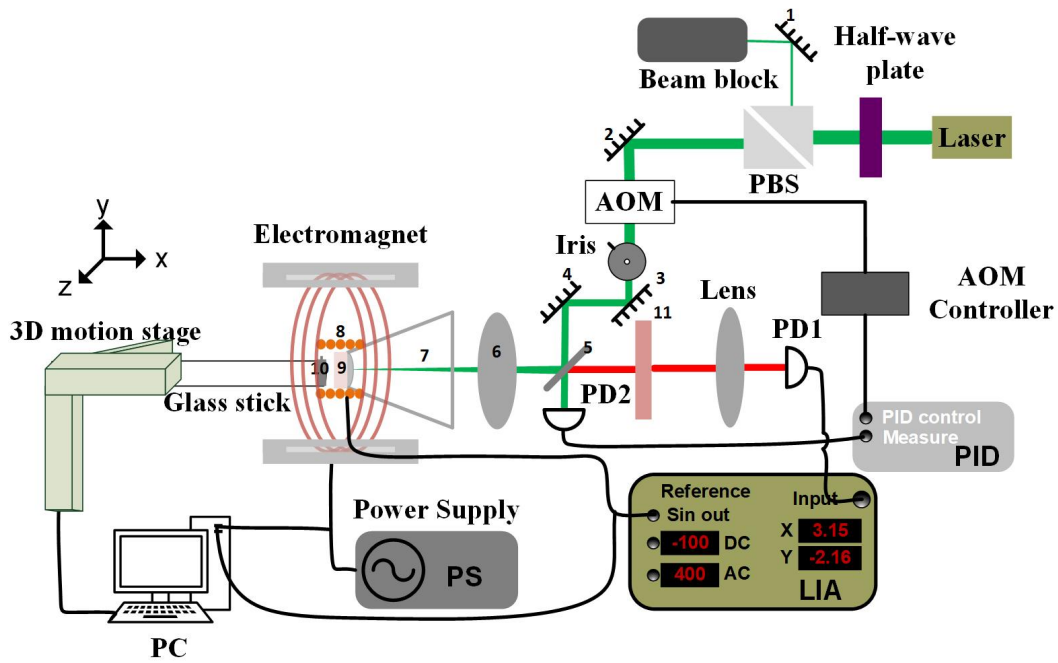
1
Beam block
Half-wave plate
2
Laser
PBS
AOM
y
x
z
Electromagnet
Iris
4
3
AOM Controller
Lens
11
3D motion stage
8
5
PD1
10
9
7
6
Glass stick
PD2
PID control
Measure
PID
Reference
Input
Sin out
X 3.15
Y -2.16
Power Supply
-100 DC
400 AC
PS
LIA
PC